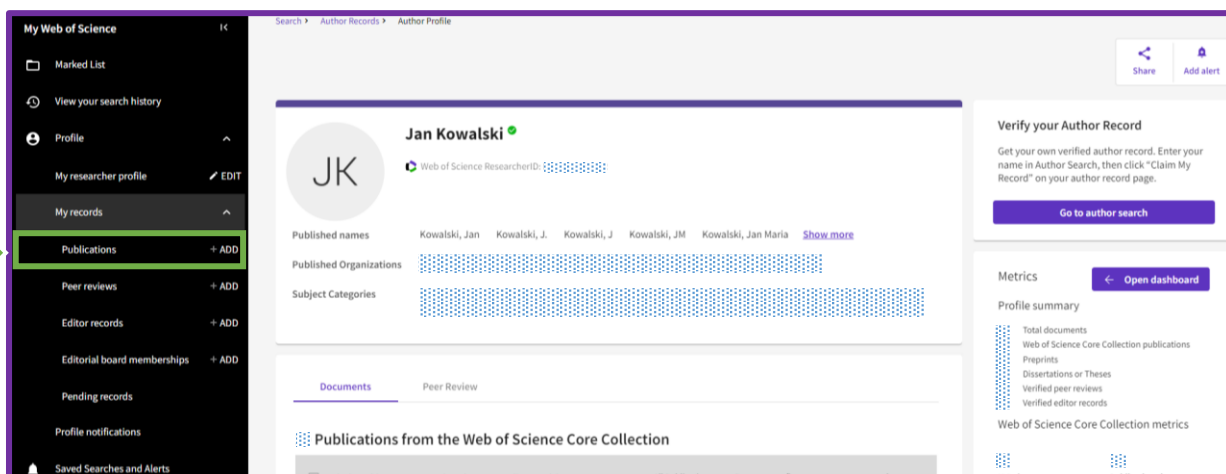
My Web of Science

Marked List

View your search history

Profile

My researcher profile EDIT

My records

Publications + ADD

Peer reviews + ADD

Editor records + ADD

Editorial board memberships + ADD

Pending records

Profile notifications

Saved Searches and Alerts

Search › Author Records › Author Profile

Share

Add alert

JK

Jan Kowalski

Web of Science ResearcherID: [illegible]

Published names Kowalski, Jan Kowalski, J. Kowalski, J Kowalski, JM Kowalski, Jan Maria Show more

Published Organizations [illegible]

Subject Categories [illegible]

Documents

Peer Review

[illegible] Publications from the Web of Science Core Collection

Verify your Author Record

Get your own verified author record. Enter your name in Author Search, then click "Claim My Record" on your author record page.

Go to author search

Metrics

Open dashboard

Profile summary

Total documents

Web of Science Core Collection publications

Preprints

Dissertations or Theses

Verified peer reviews

Verified editor records

Web of Science Core Collection metrics